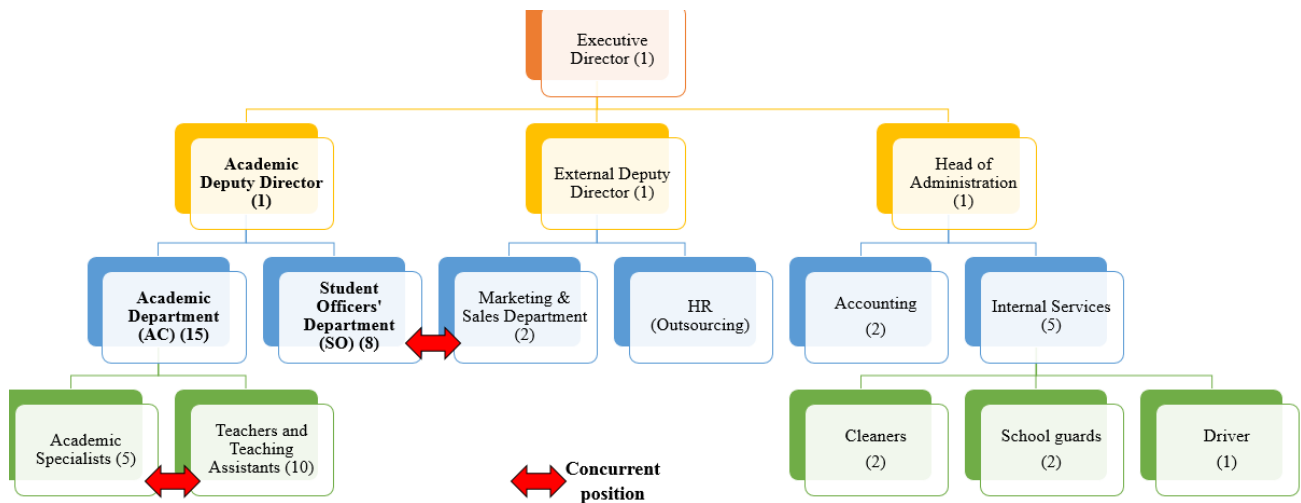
Executive Director (1)

Academic Deputy Director (1)

External Deputy Director (1)

Head of Administration (1)

Academic Department (AC) (15)

Student Officers' Department (SO) (8)

Marketing & Sales Department (2)

HR (Outsourcing)

Accounting (2)

Internal Services (5)

Academic Specialists (5)

Teachers and Teaching Assistants (10)

Concurrent position

Cleaners (2)

School guards (2)

Driver (1)